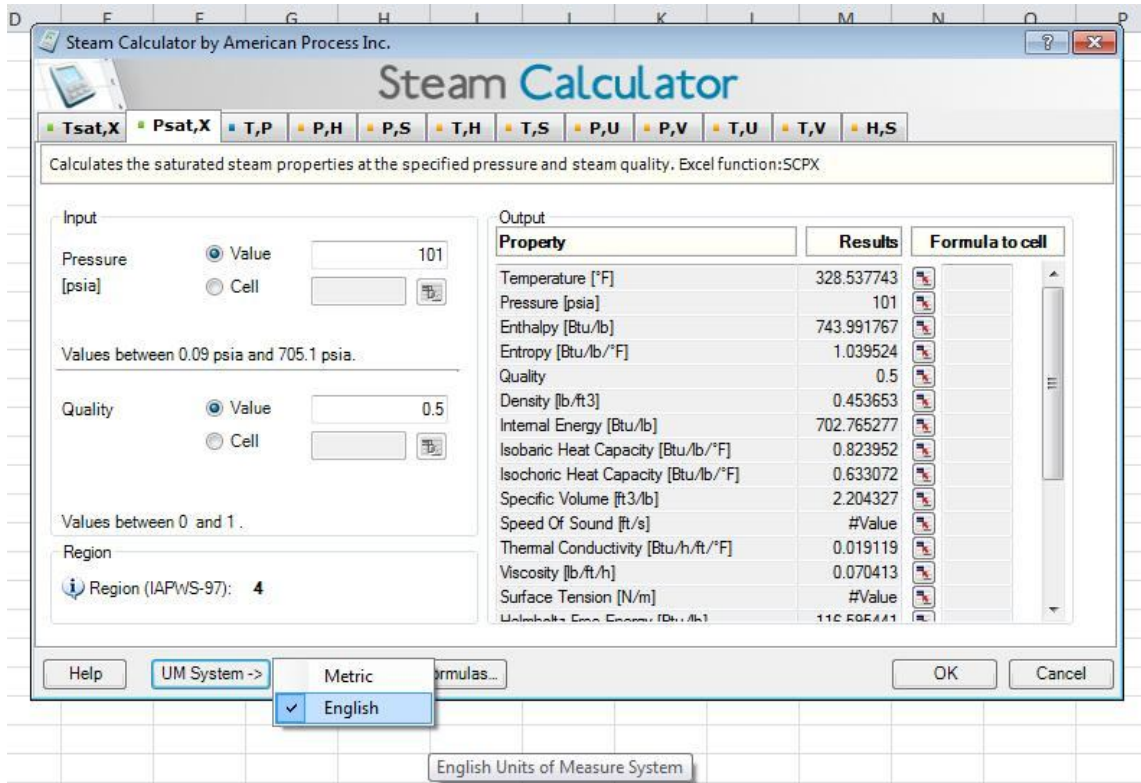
D E F G H I J K L M N O P

Steam Calculator by American Process Inc.

Steam Calculator

Tsat,X | Psat,X | T,P | P,H | P,S | T,H | T,S | P,U | P,V | T,U | T,V | H,S

Calculates the saturated steam properties at the specified pressure and steam quality. Excel function:SCPX

Input

Pressure [psia] Value 101
Cell

Values between 0.09 psia and 705.1 psia.

Quality Value 0.5
Cell

Values between 0 and 1 .

Region

Region (IAPWS-97): 4

Output

| Property | Results | Formula to cell |
|---|---|---|
| Temperature [°F] | 328.537743 | |
| Pressure [psia] | 101 | |
| Enthalpy [Btu/lb] | 743.991767 | |
| Entropy [Btu/lb/°F] | 1.039524 | |
| Quality | 0.5 | |
| Density [lb/ft3] | 0.453653 | |
| Internal Energy [Btu/lb] | 702.765277 | |
| Isobaric Heat Capacity [Btu/lb/°F] | 0.823952 | |
| Isochoric Heat Capacity [Btu/lb/°F] | 0.633072 | |
| Specific Volume [ft3/lb] | 2.204327 | |
| Speed Of Sound [ft/s] | #Value | |
| Thermal Conductivity [Btu/h/ft/°F] | 0.019119 | |
| Viscosity [lb/ft/h] | 0.070413 | |
| Surface Tension [N/m] | #Value | |
| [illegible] | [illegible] | |

Help UM System -> Metric English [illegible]rmulas... OK Cancel

English Units of Measure System